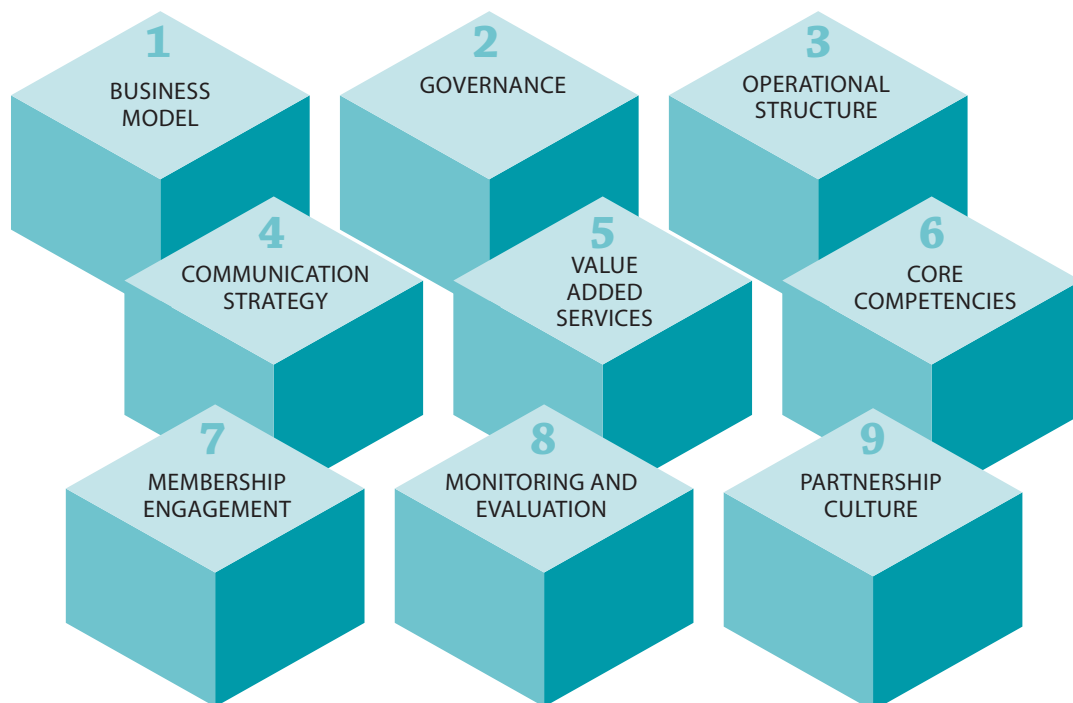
1
BUSINESS MODEL

2
GOVERNANCE

3
OPERATIONAL STRUCTURE

4
COMMUNICATION STRATEGY

5
VALUE ADDED SERVICES

6
CORE COMPETENCIES

7
MEMBERSHIP ENGAGEMENT

8
MONITORING AND EVALUATION

9
PARTNERSHIP CULTURE